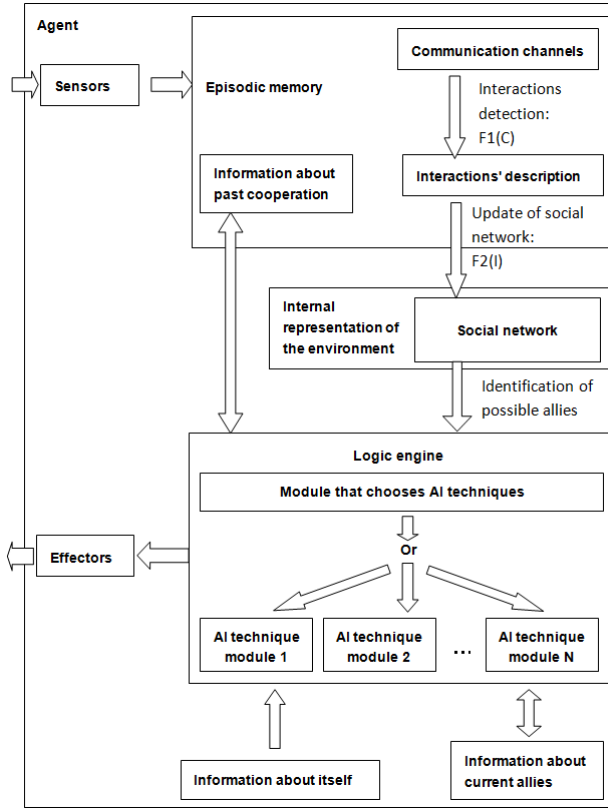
Agent

Sensors

Episodic memory

Communication channels

Interactions detection: F1(C)

Information about past cooperation

Interactions' description

Update of social network: F2(I)

Internal representation of the environment

Social network

Identification of possible allies

Logic engine

Module that chooses AI techniques

Effectors

Or

AI technique module 1

AI technique module 2

...

AI technique module N

Information about itself

Information about current allies